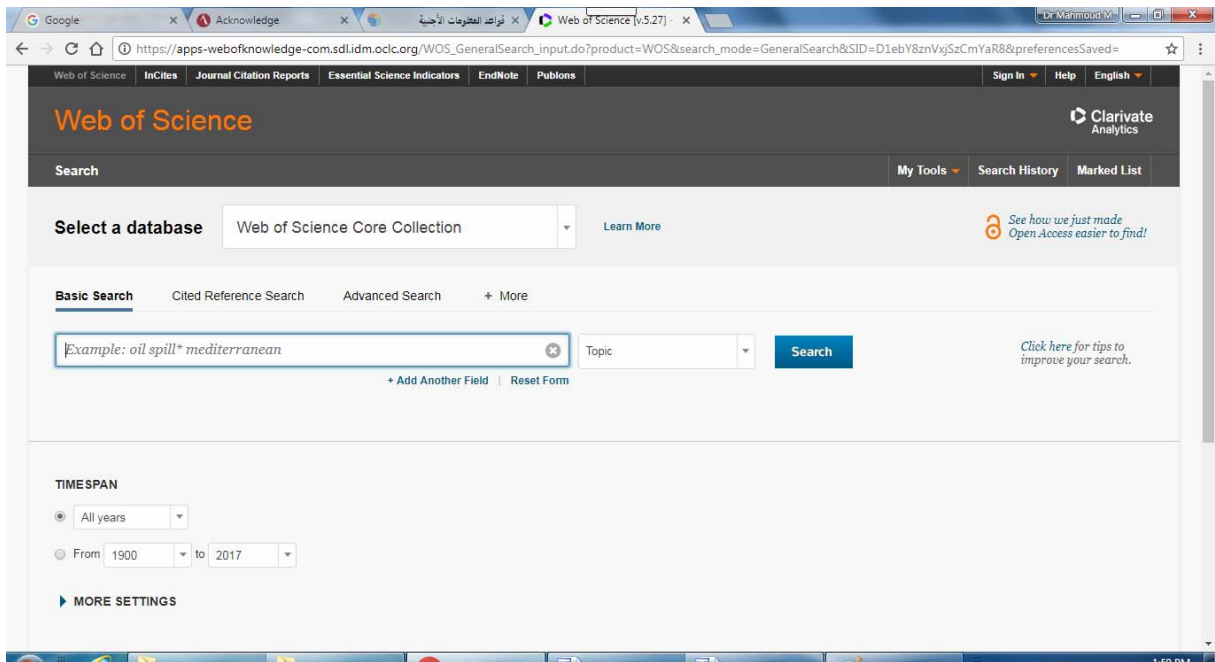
G Google ×
Acknowledge ×
قواعد المعلومات الأجنبية ×
Web of Science [v.5.27] - ×
Dr Mahmoud M.

https://apps-webofknowledge-com.sdl.idm.oclc.org/WOS_GeneralSearch_input.do?product=WOS&search_mode=GeneralSearch&SID=D1ebY8znVxjSzCmYaR8&preferencesSaved=

Web of Science | InCites | Journal Citation Reports | Essential Science Indicators | EndNote | Publons
Sign In | Help | English

Web of Science
Clarivate Analytics

Search
My Tools | Search History | Marked List

Select a database
Web of Science Core Collection
Learn More
See how we just made Open Access easier to find!

Basic Search | Cited Reference Search | Advanced Search | + More

Example: oil spill* mediterranean
Topic
Search
Click here for tips to improve your search.
+ Add Another Field | Reset Form

TIMESPAN
All years
From 1900 to 2017

MORE SETTINGS

1:50 PM